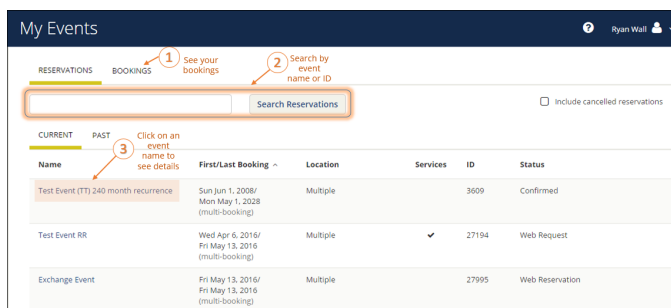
My Events

Ryan Wall

RESERVATIONS BOOKINGS

1 See your bookings

2 Search by event name or ID

Search Reservations

Include cancelled reservations

CURRENT PAST

3 Click on an event name to see details

| Name | First/Last Booking ^ | Location | Services | ID | Status |
|---|---|---|---|---|---|
| Test Event (TT) 240 month recurrence | Sun Jun 1, 2008/ Mon May 1, 2028 (multi-booking) | Multiple | | 3609 | Confirmed |
| Test Event RR | Wed Apr 6, 2016/ Fri May 13, 2016 (multi-booking) | Multiple | ✔ | 27194 | Web Request |
| Exchange Event | Fri May 13, 2016/ Fri May 13, 2016 (multi-booking) | Multiple | | 27995 | Web Reservation |